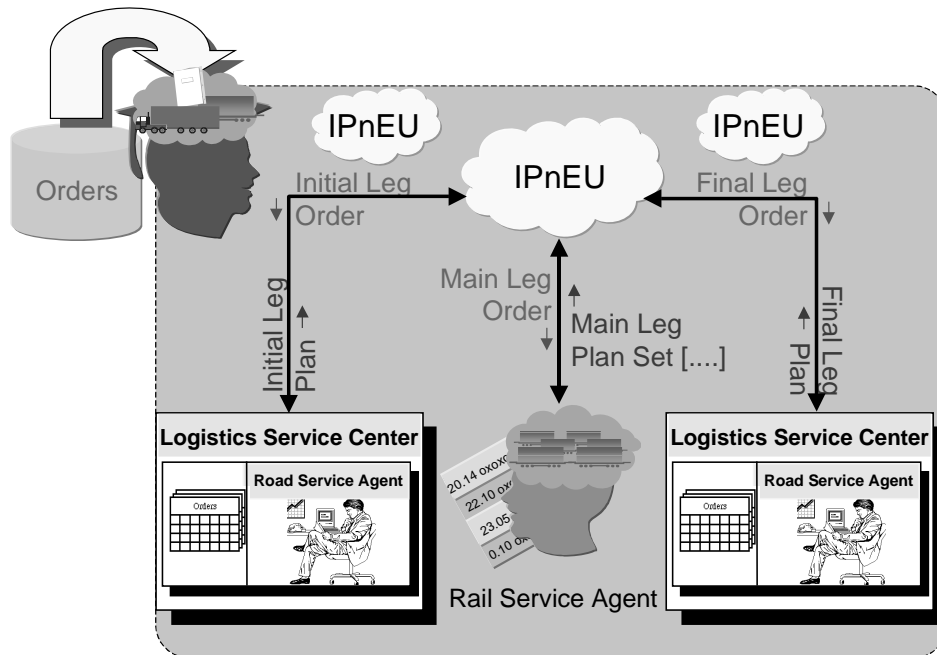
Orders

IPnEU

IPnEU

IPnEU

Initial Leg Order

Final Leg Order

Main Leg Order

Main Leg Plan Set [....]

Initial Leg Plan

Final Leg Plan

Logistics Service Center

Road Service Agent

Orders

20.14 oxox
22.10 ox
23.05
0.10 ox

Rail Service Agent

Logistics Service Center

Road Service Agent

Orders